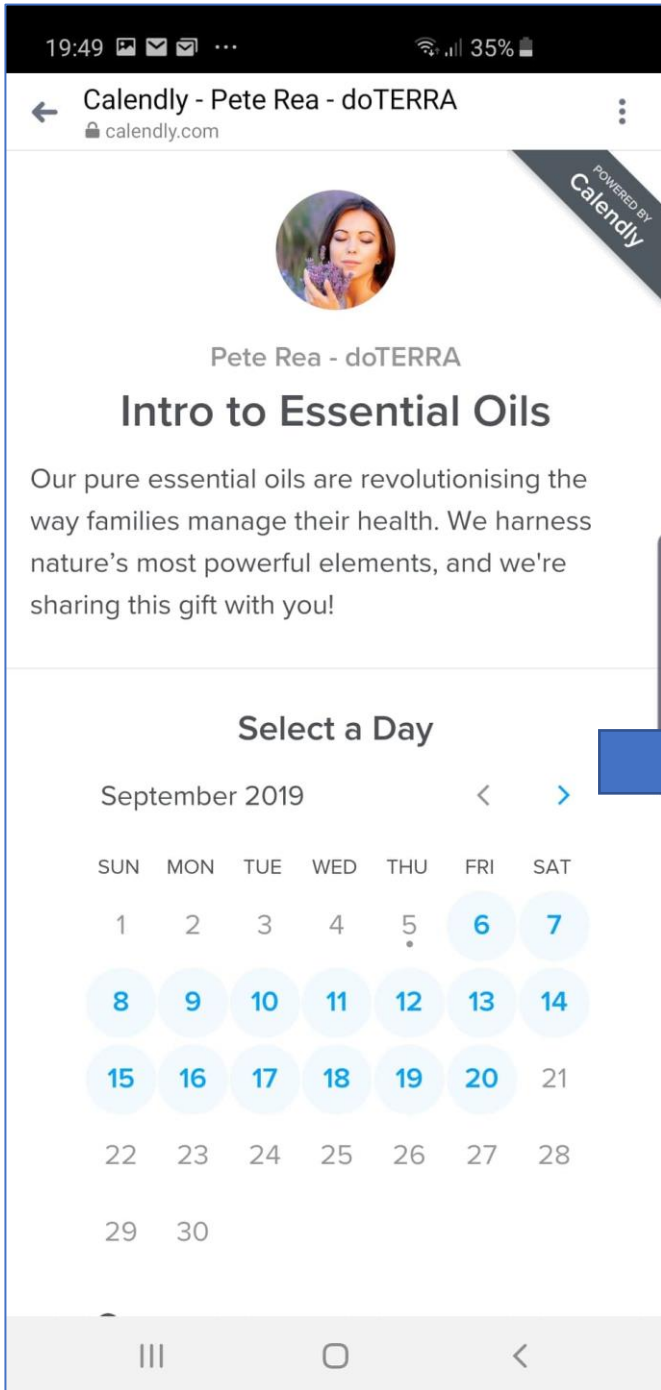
19:49 ··· 35%

Calendly - Pete Rea - doTERRA
calendly.com

POWERED BY Calendly

Pete Rea - doTERRA

Intro to Essential Oils

Our pure essential oils are revolutionising the way families manage their health. We harness nature's most powerful elements, and we're sharing this gift with you!

Select a Day

September 2019

| SUN | MON | TUE | WED | THU | FRI | SAT |
|---|---|---|---|---|---|---|
| 1 | 2 | 3 | 4 | 5 | 6 | 7 |
| 8 | 9 | 10 | 11 | 12 | 13 | 14 |
| 15 | 16 | 17 | 18 | 19 | 20 | 21 |
| 22 | 23 | 24 | 25 | 26 | 27 | 28 |
| 29 | 30 | | | | | |